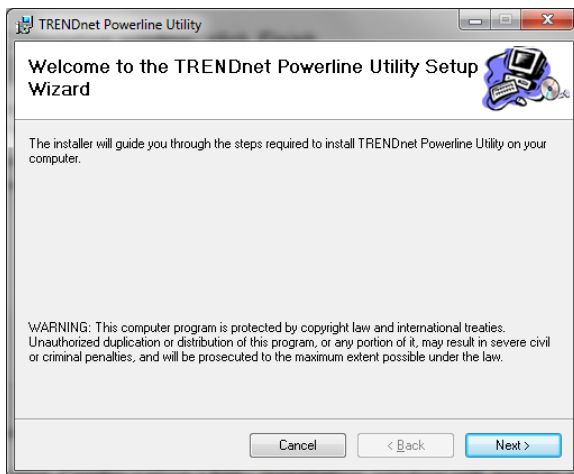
TRENDnet Powerline Utility

Welcome to the TRENDnet Powerline Utility Setup Wizard

The installer will guide you through the steps required to install TRENDnet Powerline Utility on your computer.

WARNING: This computer program is protected by copyright law and international treaties. Unauthorized duplication or distribution of this program, or any portion of it, may result in severe civil or criminal penalties, and will be prosecuted to the maximum extent possible under the law.

Cancel
< Back
Next >